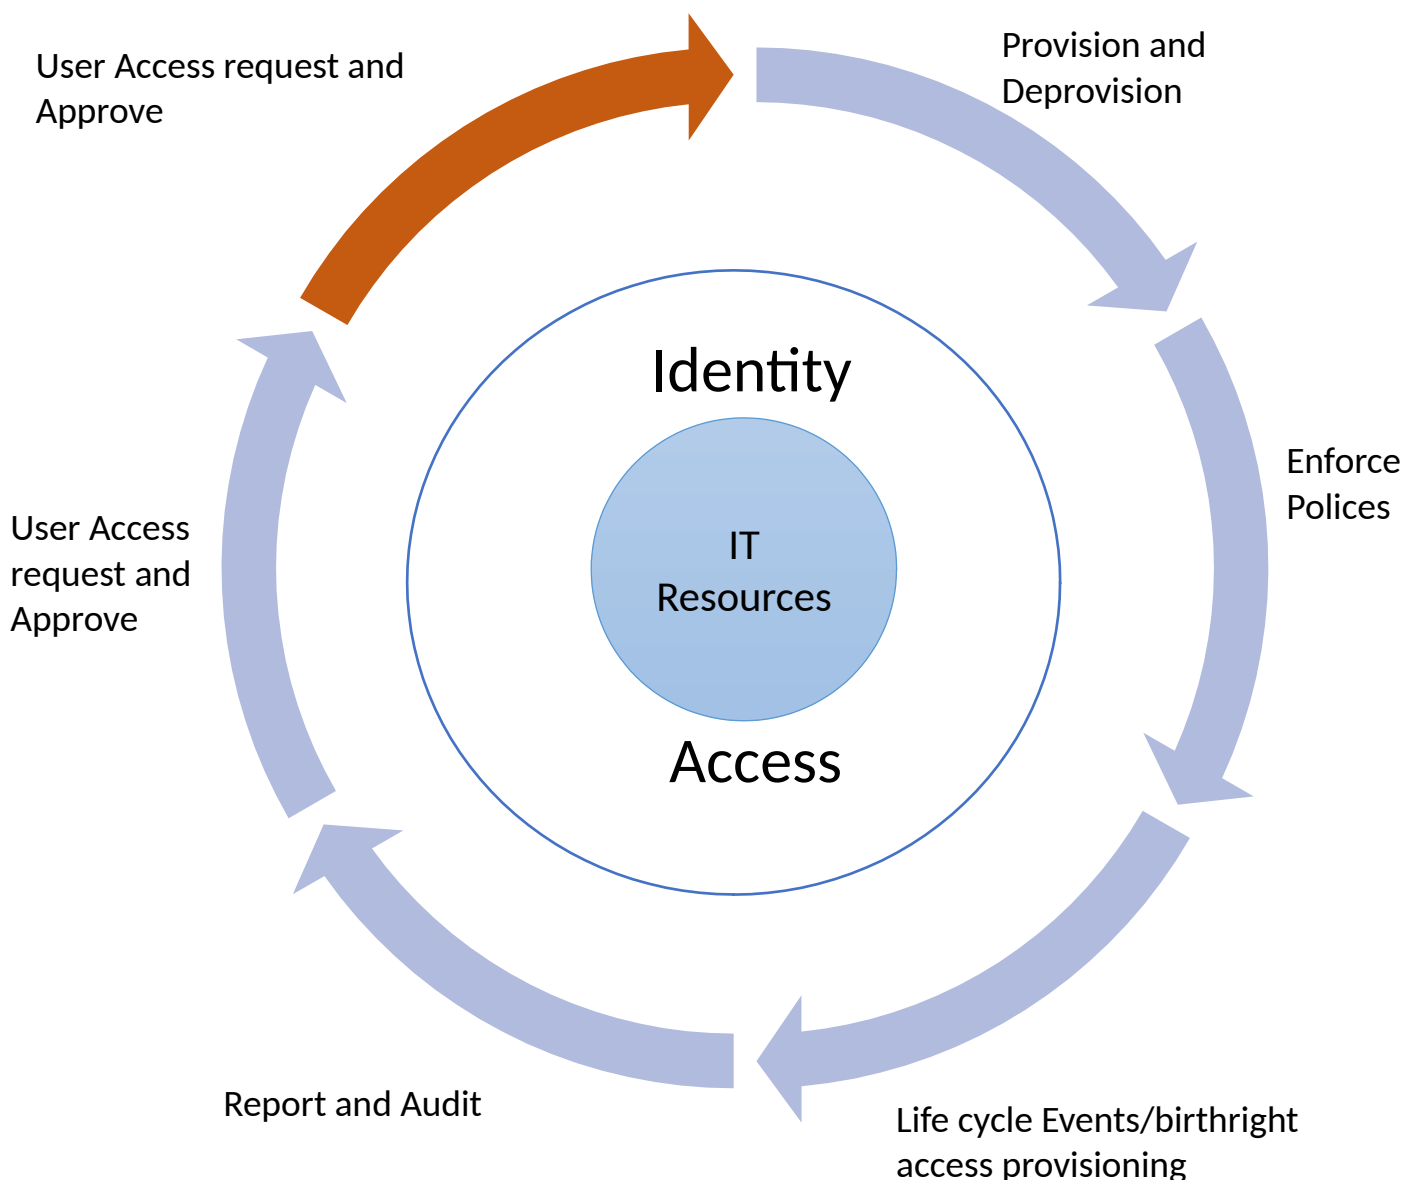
User Access request and Approve

Provision and Deprovision

Identity

IT Resources

Access

Enforce Polices

User Access request and Approve

Report and Audit

Life cycle Events/birthright access provisioning